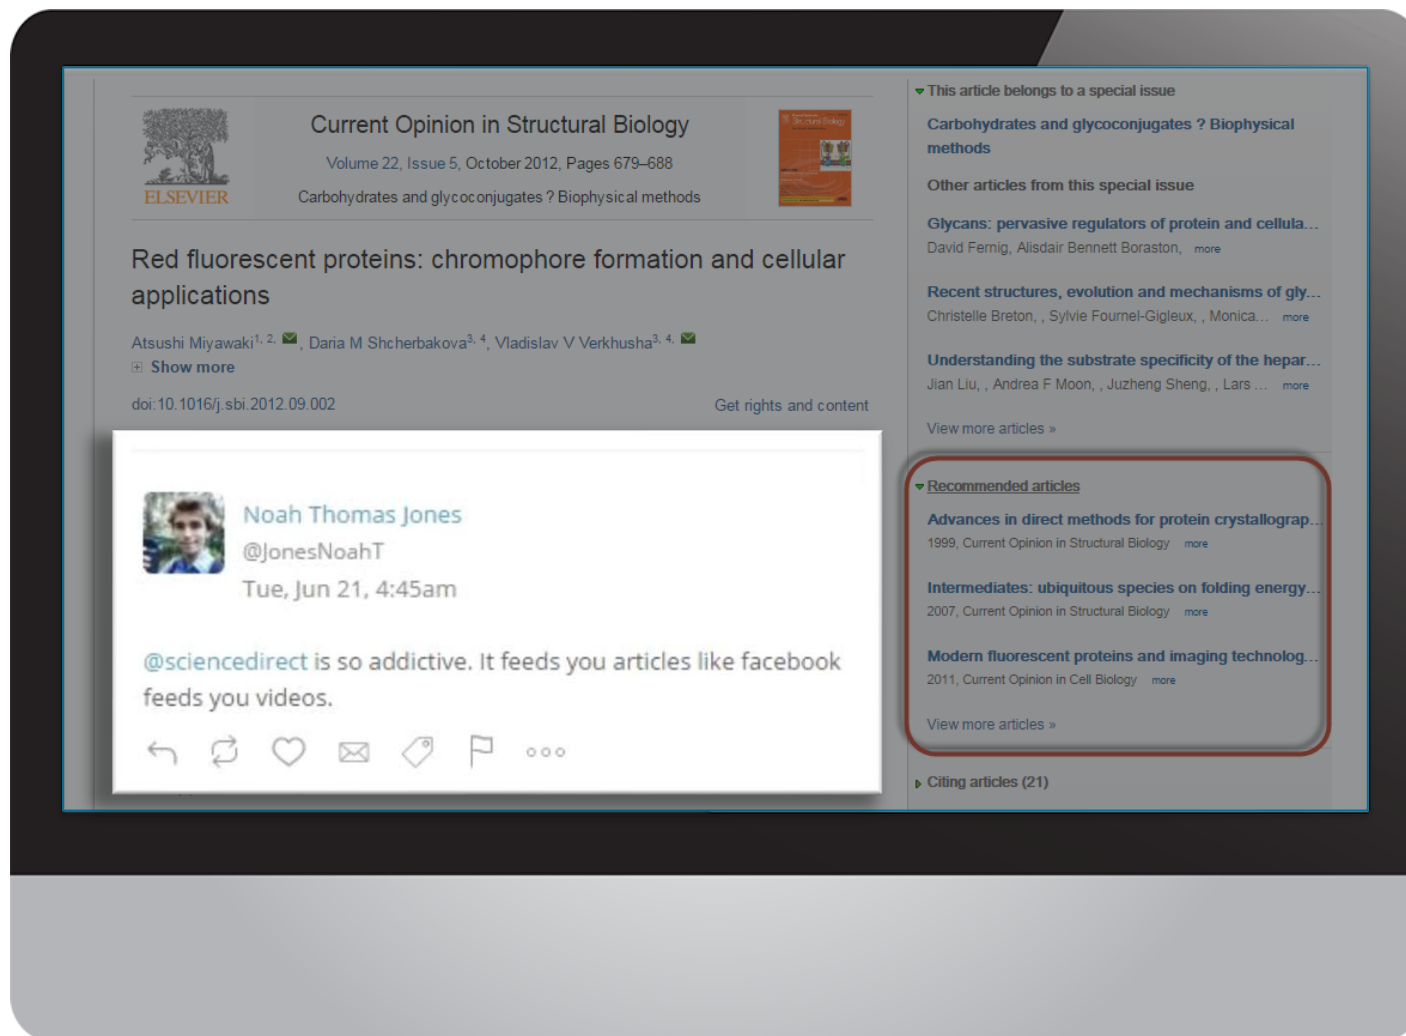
ELSEVIER

Current Opinion in Structural Biology

Volume 22, Issue 5, October 2012, Pages 679–688

Carbohydrates and glycoconjugates ? Biophysical methods

Red fluorescent proteins: chromophore formation and cellular applications

Atsushi Miyawaki$^{1, 2}$, Daria M Shcherbakova$^{3, 4}$, Vladislav V Verkhusha$^{3, 4}$

Show more

doi:10.1016/j.sbi.2012.09.002

Get rights and content

Noah Thomas Jones
@JonesNoahT
Tue, Jun 21, 4:45am

@sciencedirect is so addictive. It feeds you articles like facebook feeds you videos.

This article belongs to a special issue

Carbohydrates and glycoconjugates ? Biophysical methods

Other articles from this special issue

Glycans: pervasive regulators of protein and cellula...
David Fernig, Alisdair Bennett Boraston, more

Recent structures, evolution and mechanisms of gly...
Christelle Breton, , Sylvie Fournel-Gigleux, , Monica... more

Understanding the substrate specificity of the hepar...
Jian Liu, , Andrea F Moon, , Juzheng Sheng, , Lars ... more

View more articles »

Recommended articles

Advances in direct methods for protein crystallograp...
1999, Current Opinion in Structural Biology more

Intermediates: ubiquitous species on folding energy...
2007, Current Opinion in Structural Biology more

Modern fluorescent proteins and imaging technolog...
2011, Current Opinion in Cell Biology more

View more articles »

Citing articles (21)